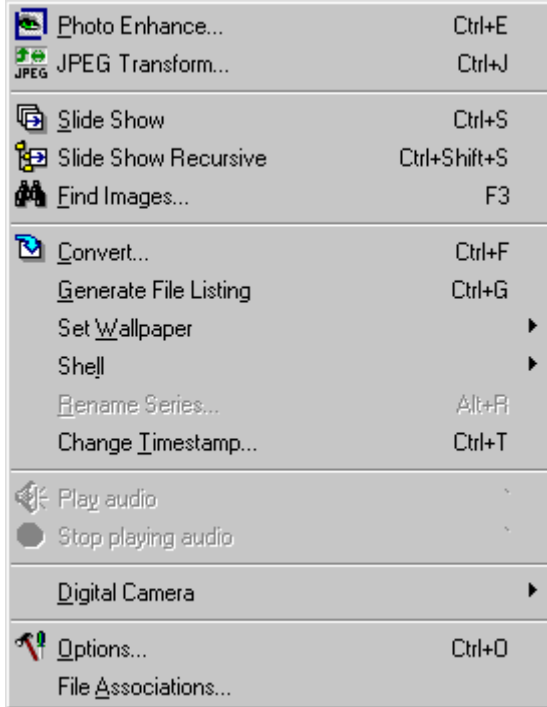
Photo Enhance... Ctrl+E
JPEG JPEG Transform... Ctrl+J

Slide Show Ctrl+S
Slide Show Recursive Ctrl+Shift+S
Find Images... F3

Convert... Ctrl+F
Generate File Listing Ctrl+G
Set Wallpaper
Shell
Rename Series... Alt+R
Change Timestamp... Ctrl+T

Play audio `
Stop playing audio `

Digital Camera

Options... Ctrl+O
File Associations...